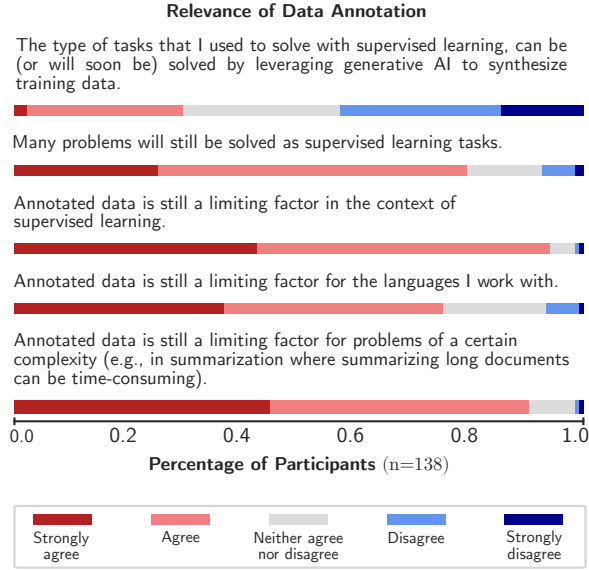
Relevance of Data Annotation

The type of tasks that I used to solve with supervised learning, can be (or will soon be) solved by leveraging generative AI to synthesize training data.

Many problems will still be solved as supervised learning tasks.

Annotated data is still a limiting factor in the context of supervised learning.

Annotated data is still a limiting factor for the languages I work with.

Annotated data is still a limiting factor for problems of a certain complexity (e.g., in summarization where summarizing long documents can be time-consuming).

0.0 0.2 0.4 0.6 0.8 1.0

Percentage of Participants (n=138)

Strongly agree
Agree
Neither agree nor disagree
Disagree
Strongly disagree